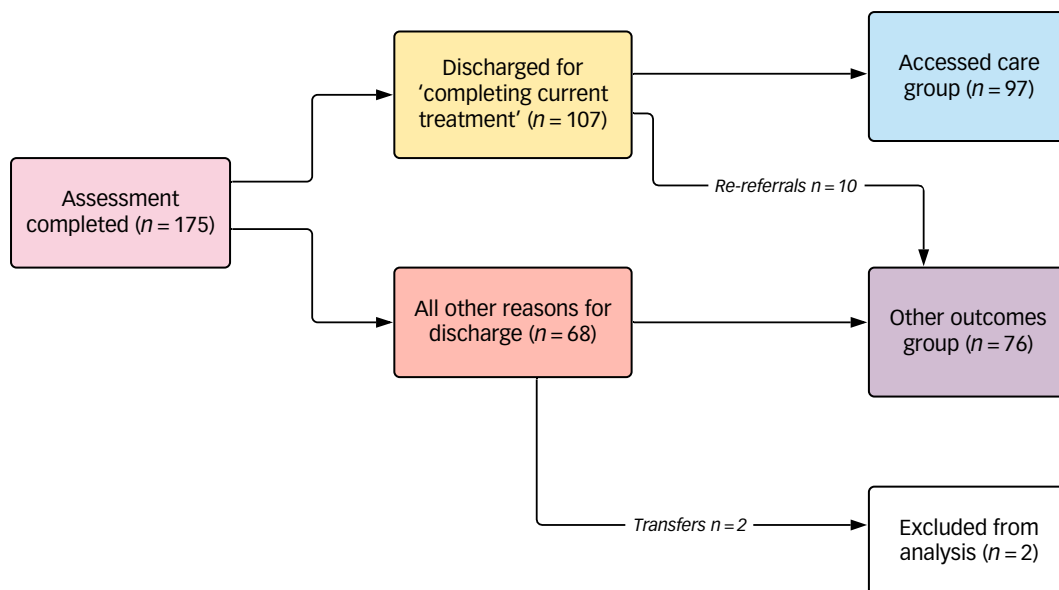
Assessment completed ($n = 175$)

Discharged for 'completing current treatment' ($n = 107$)

Accessed care group ($n = 97$)

Re-referrals $n = 10$

All other reasons for discharge ($n = 68$)

Other outcomes group ($n = 76$)

Transfers $n = 2$

Excluded from analysis ($n = 2$)